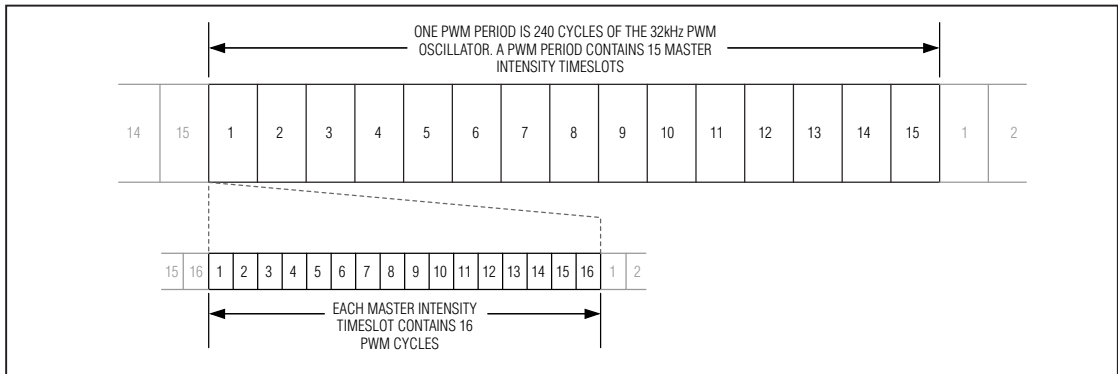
ONE PWM PERIOD IS 240 CYCLES OF THE 32kHz PWM OSCILLATOR. A PWM PERIOD CONTAINS 15 MASTER INTENSITY TIMESLOTS

14 15 1 2 3 4 5 6 7 8 9 10 11 12 13 14 15 1 2

15 16 1 2 3 4 5 6 7 8 9 10 11 12 13 14 15 16 1 2

EACH MASTER INTENSITY TIMESLOT CONTAINS 16 PWM CYCLES